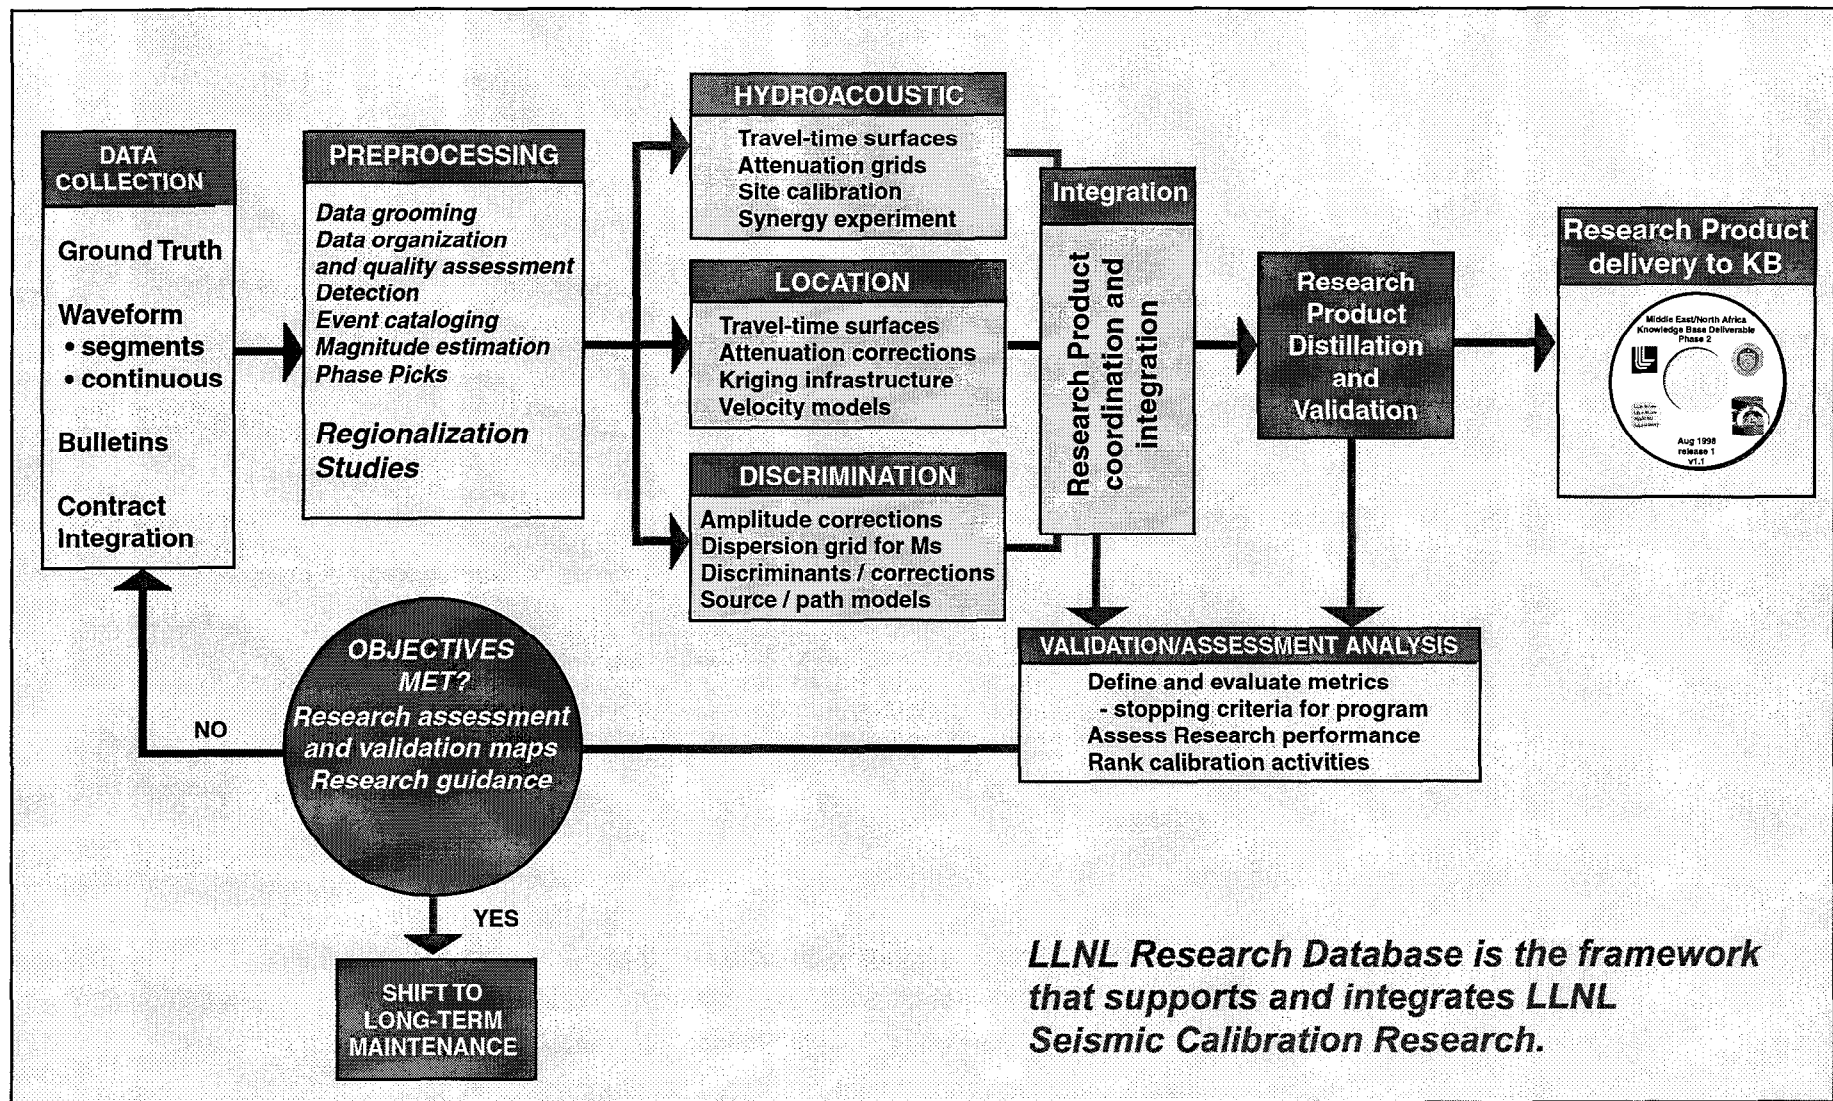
DATA COLLECTION

Ground Truth

Waveform
• segments
• continuous

Bulletins

Contract Integration

PREPROCESSING

Data grooming
Data organization and quality assessment
Detection
Event cataloging
Magnitude estimation
Phase Picks

Regionalization Studies

HYDROACOUSTIC

Travel-time surfaces
Attenuation grids
Site calibration
Synergy experiment

LOCATION

Travel-time surfaces
Attenuation corrections
Kriging infrastructure
Velocity models

DISCRIMINATION

Amplitude corrections
Dispersion grid for Ms
Discriminants / corrections
Source / path models

Integration

Research Product coordination and integration

Research Product Distillation and Validation

Research Product delivery to KB

Middle East/North Africa Knowledge Base Deliverable Phase 2

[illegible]

Aug 1998 release 1 v1.1

VALIDATION/ASSESSMENT ANALYSIS

Define and evaluate metrics
- stopping criteria for program
Assess Research performance
Rank calibration activities

OBJECTIVES MET?
Research assessment and validation maps
Research guidance

NO

YES

SHIFT TO LONG-TERM MAINTENANCE

LLNL Research Database is the framework that supports and integrates LLNL Seismic Calibration Research.